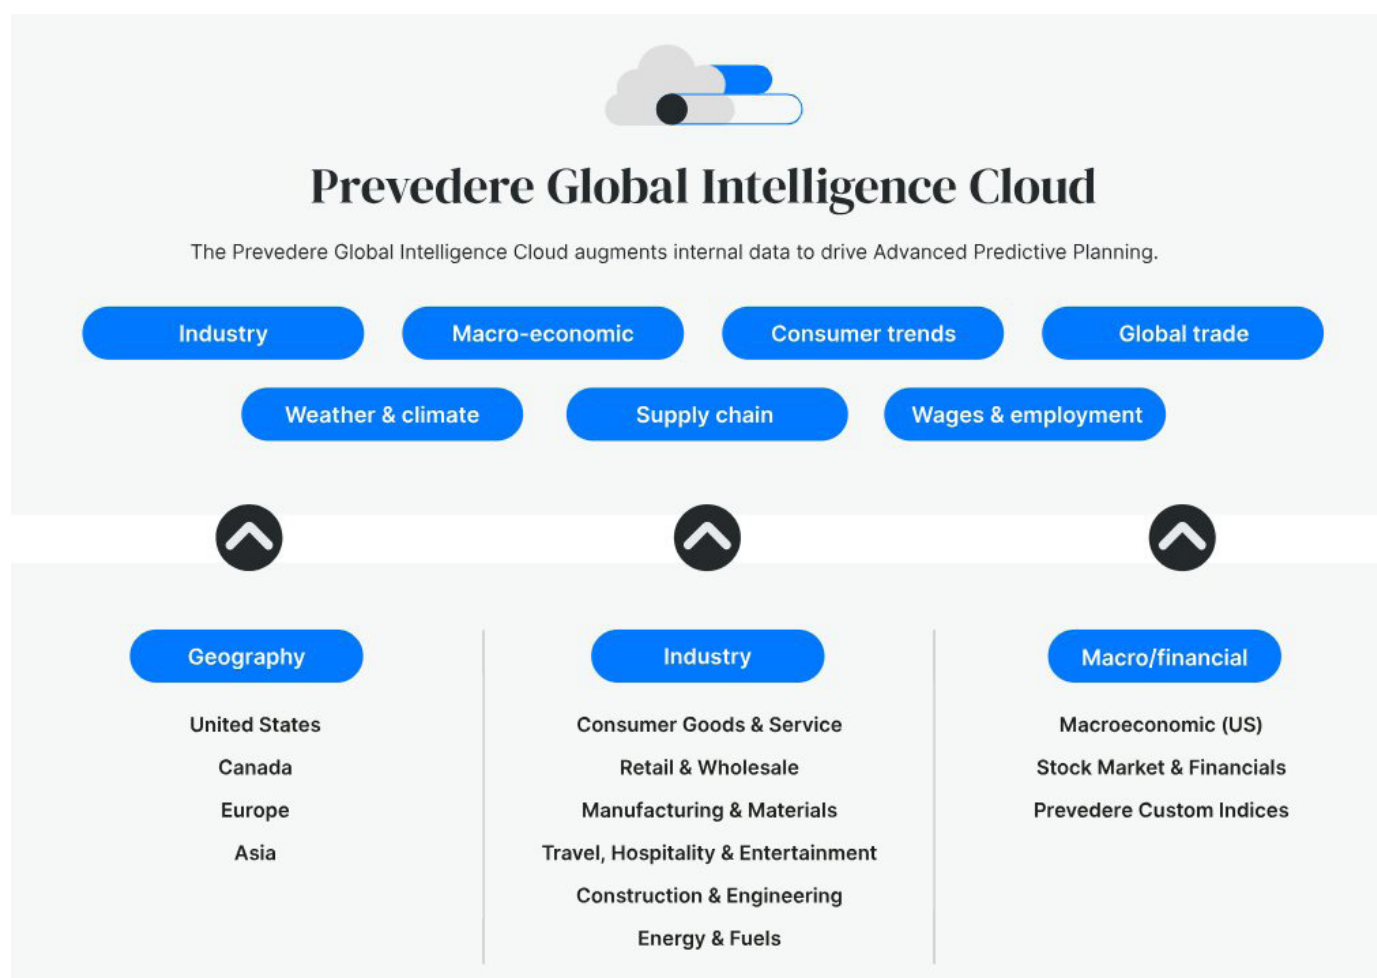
Prevedere Global Intelligence Cloud

The Prevedere Global Intelligence Cloud augments internal data to drive Advanced Predictive Planning.

Industry

Macro-economic

Consumer trends

Global trade

Weather & climate

Supply chain

Wages & employment

Geography

United States

Canada

Europe

Asia

Industry

Consumer Goods & Service

Retail & Wholesale

Manufacturing & Materials

Travel, Hospitality & Entertainment

Construction & Engineering

Energy & Fuels

Macro/financial

Macroeconomic (US)

Stock Market & Financials

Prevedere Custom Indices